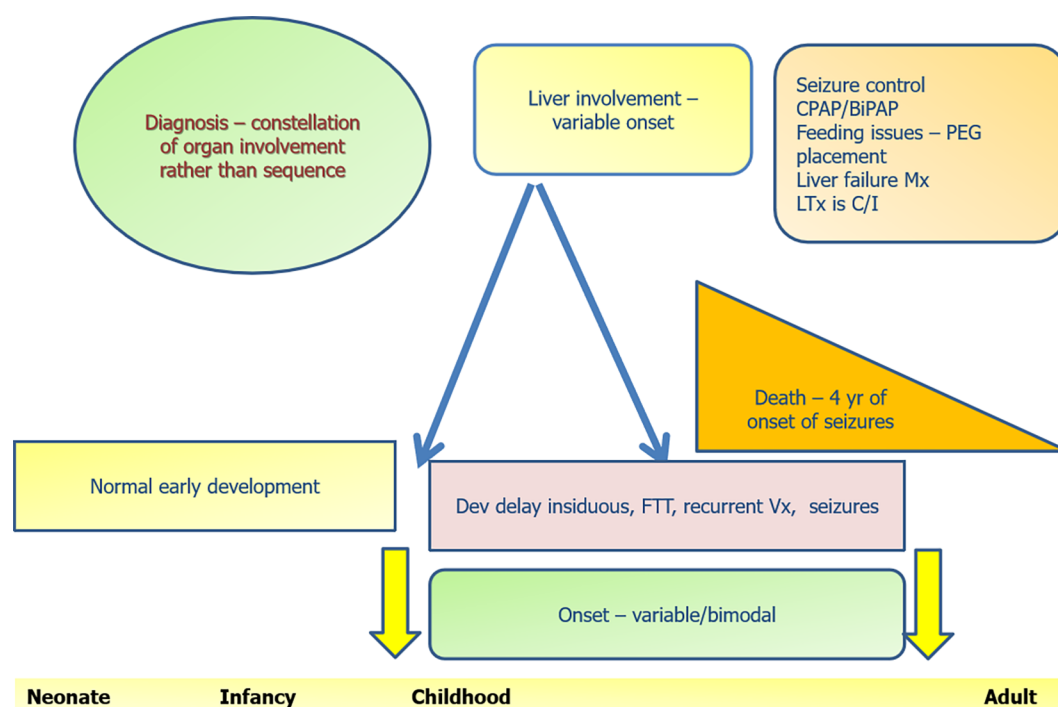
Diagnosis – constellation of organ involvement rather than sequence

Liver involvement – variable onset

Seizure control
CPAP/BiPAP
Feeding issues – PEG placement
Liver failure Mx
LTx is C/I

Death – 4 yr of onset of seizures

Normal early development

Dev delay insiduous, FTT, recurrent Vx, seizures

Onset – variable/bimodal

Neonate Infancy Childhood Adult